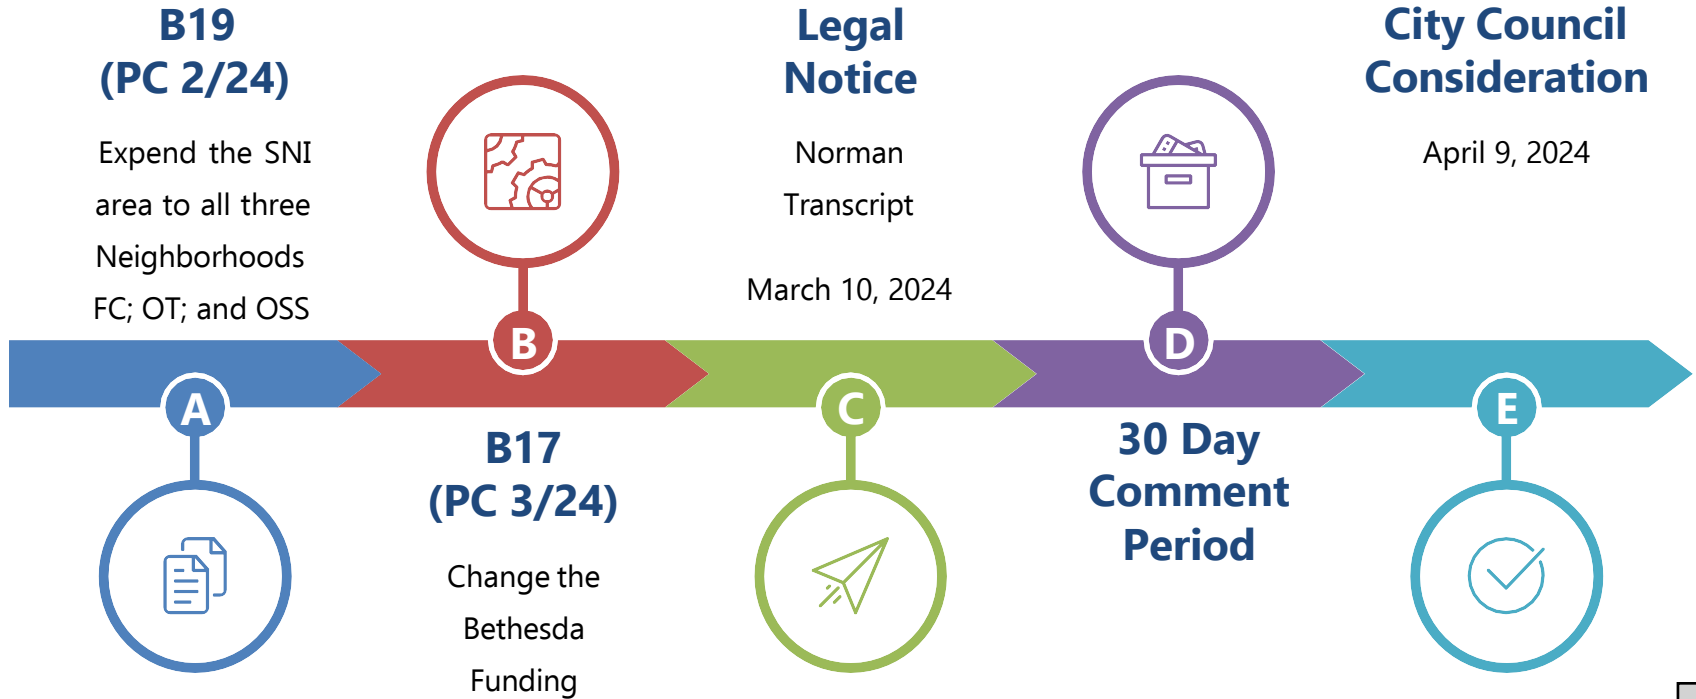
B19
(PC 2/24)

Expend the SNI area to all three Neighborhoods FC; OT; and OSS

Legal Notice

Norman Transcript

March 10, 2024

City Council Consideration

April 9, 2024

B

D

A

C

E

B17
(PC 3/24)

Change the Bethesda Funding

30 Day Comment Period